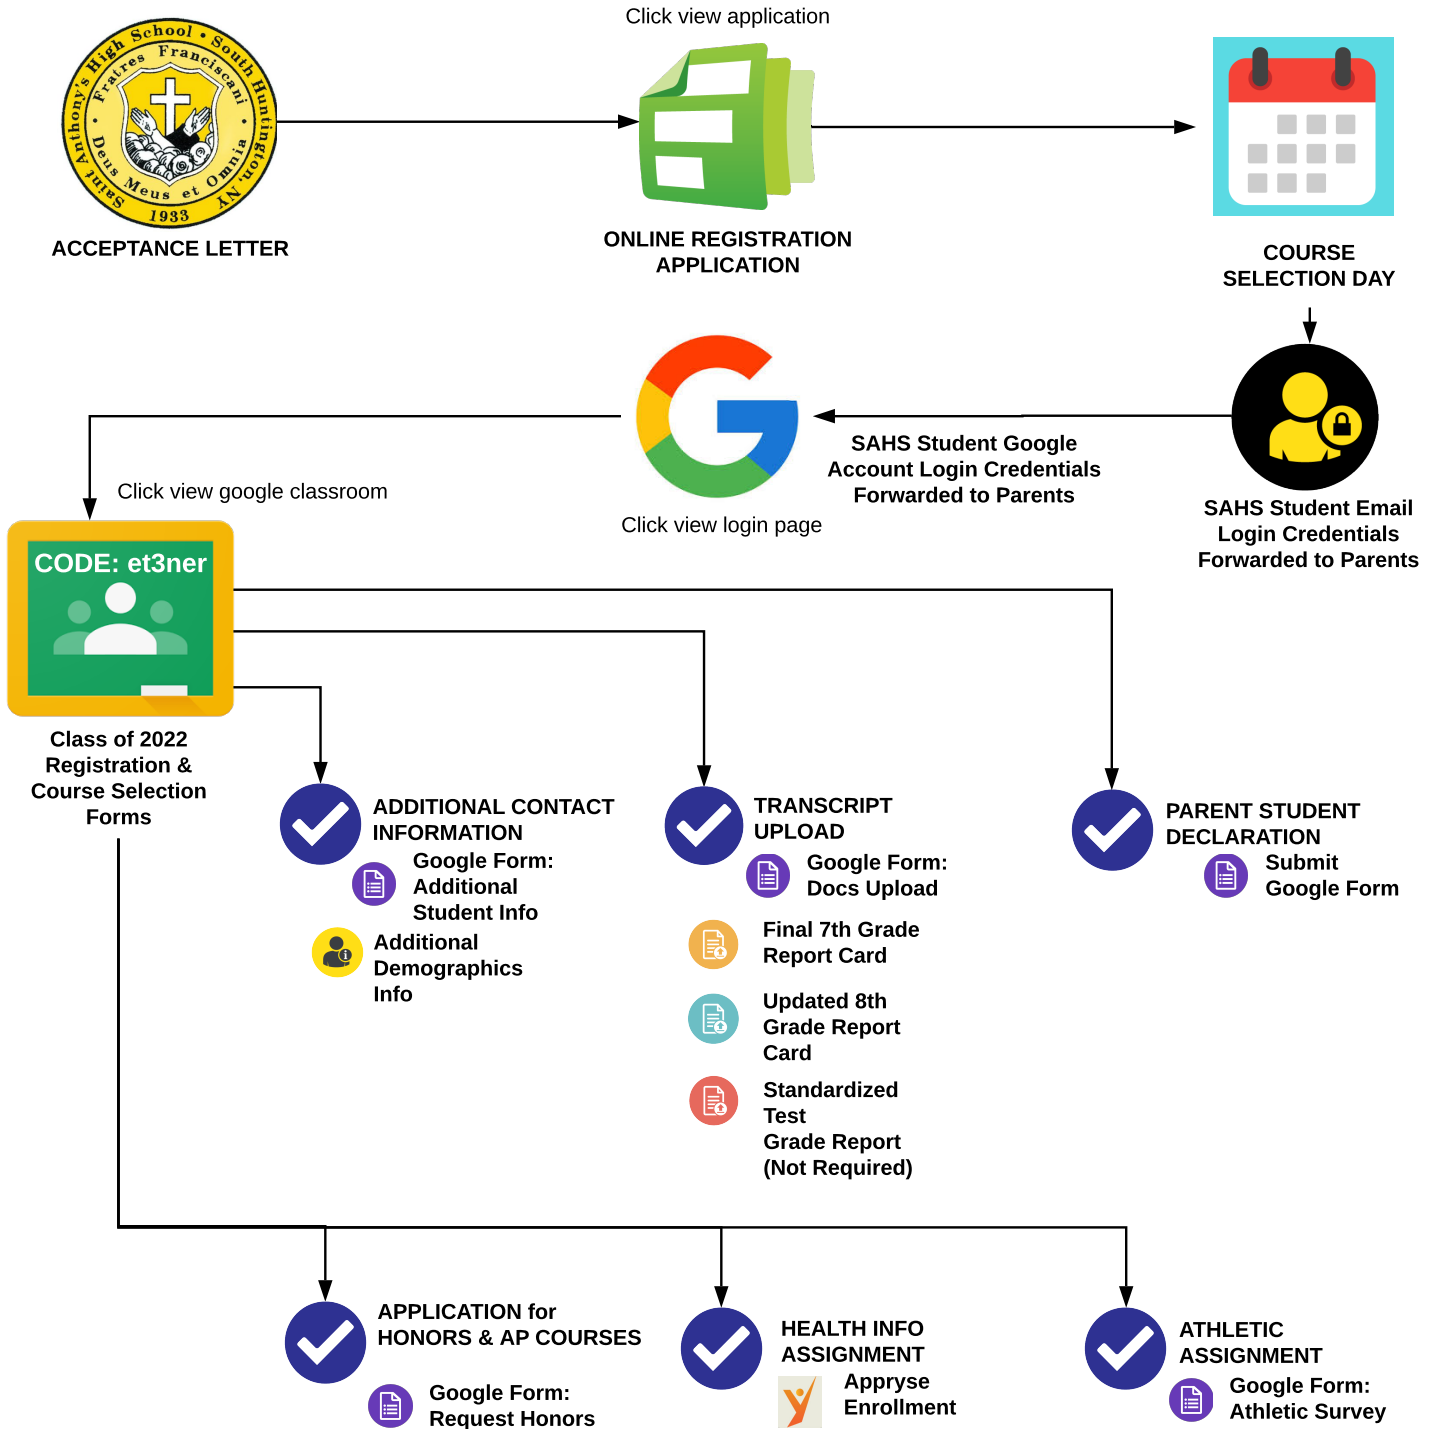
Saint Anthony's High School • South Huntington, NY
Fratres Franciscani
Deus Meus et Omnia
1933

ACCEPTANCE LETTER

Click view application

ONLINE REGISTRATION APPLICATION

COURSE SELECTION DAY

SAHS Student Email Login Credentials Forwarded to Parents

SAHS Student Google Account Login Credentials Forwarded to Parents

Click view login page

Click view google classroom

CODE: et3ner

Class of 2022 Registration & Course Selection Forms

ADDITIONAL CONTACT INFORMATION
Google Form: Additional Student Info
Additional Demographics Info

TRANSCRIPT UPLOAD
Google Form: Docs Upload
Final 7th Grade Report Card
Updated 8th Grade Report Card
Standardized Test Grade Report (Not Required)

PARENT STUDENT DECLARATION
Submit Google Form

APPLICATION for HONORS & AP COURSES
Google Form: Request Honors

HEALTH INFO ASSIGNMENT
Appryse Enrollment

ATHLETIC ASSIGNMENT
Google Form: Athletic Survey